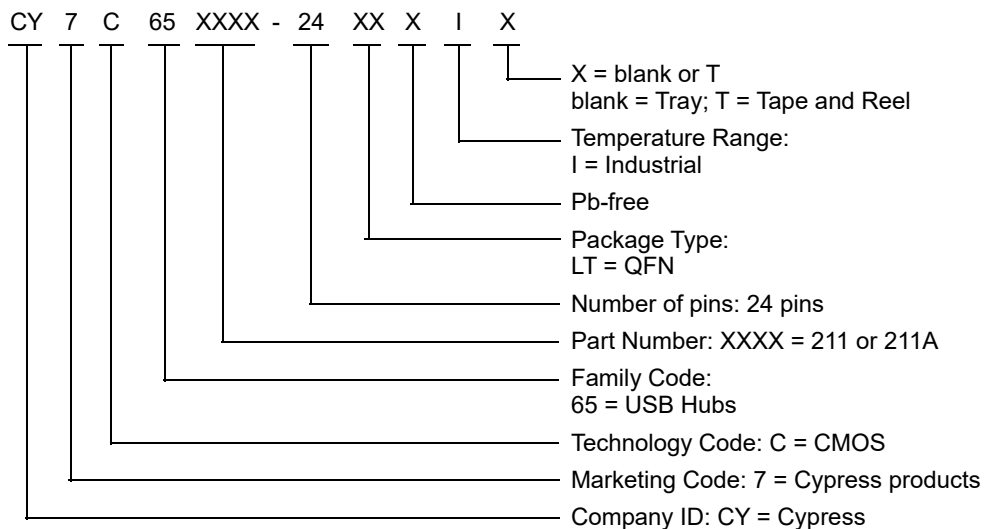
CY 7 C 65 XXXX - 24 XX X I X

X = blank or T
blank = Tray; T = Tape and Reel

Temperature Range:
I = Industrial

Pb-free

Package Type:
LT = QFN

Number of pins: 24 pins

Part Number: XXXX = 211 or 211A

Family Code:
65 = USB Hubs

Technology Code: C = CMOS

Marketing Code: 7 = Cypress products

Company ID: CY = Cypress